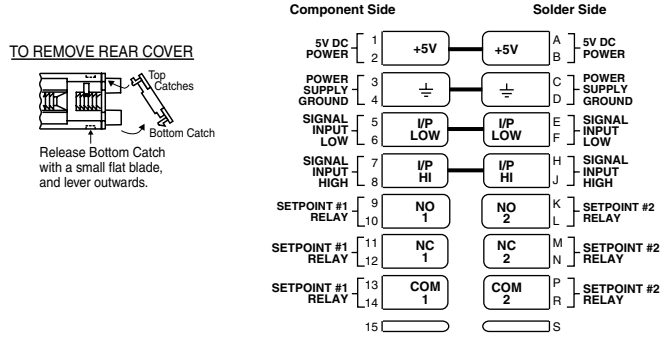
TO REMOVE REAR COVER

Top Catches

Bottom Catch

Release Bottom Catch with a small flat blade, and lever outwards.

Component Side

Solder Side

5V DC POWER 1 2 +5V

+5V A B 5V DC POWER

POWER SUPPLY GROUND 3 4 ⏚

⏚ C D POWER SUPPLY GROUND

SIGNAL INPUT LOW 5 6 I/P LOW

I/P LOW E F SIGNAL INPUT LOW

SIGNAL INPUT HIGH 7 8 I/P HI

I/P HI H J SIGNAL INPUT HIGH

SETPOINT #1 RELAY 9 10 NO 1

NO 2 K L SETPOINT #2 RELAY

SETPOINT #1 RELAY 11 12 NC 1

NC 2 M N SETPOINT #2 RELAY

SETPOINT #1 RELAY 13 14 COM 1

COM 2 P R SETPOINT #2 RELAY

15

S